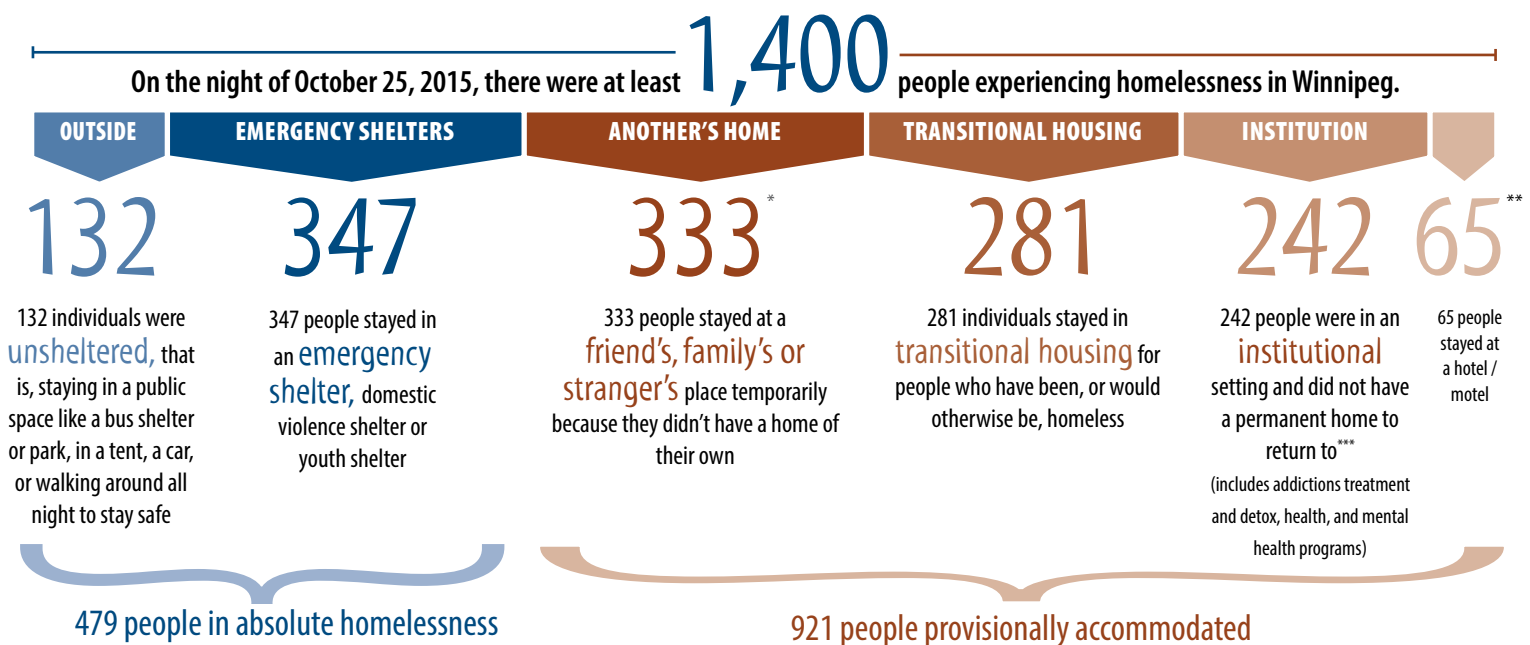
On the night of October 25, 2015, there were at least 1,400 people experiencing homelessness in Winnipeg.

OUTSIDE

EMERGENCY SHELTERS

ANOTHER'S HOME

TRANSITIONAL HOUSING

INSTITUTION

132

132 individuals were unsheltered, that is, staying in a public space like a bus shelter or park, in a tent, a car, or walking around all night to stay safe

347

347 people stayed in an emergency shelter, domestic violence shelter or youth shelter

333*

333 people stayed at a friend's, family's or stranger's place temporarily because they didn't have a home of their own

281

281 individuals stayed in transitional housing for people who have been, or would otherwise be, homeless

242

242 people were in an institutional setting and did not have a permanent home to return to***
(includes addictions treatment and detox, health, and mental health programs)

65**

65 people stayed at a hotel / motel

479 people in absolute homelessness

921 people provisionally accommodated